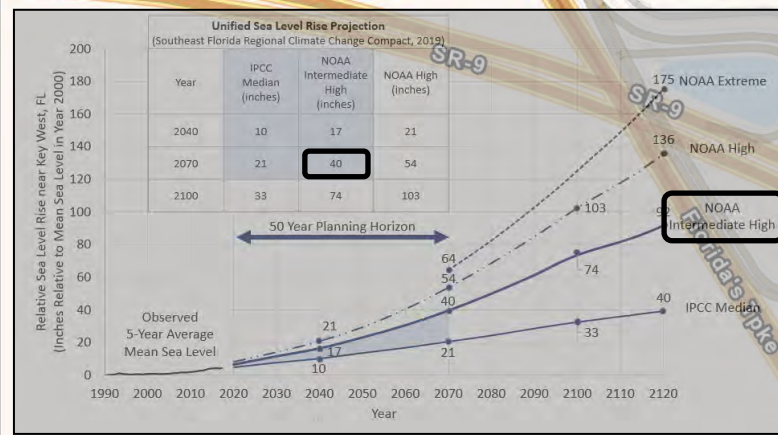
Unified Sea Level Rise Projection
(Southeast Florida Regional Climate Change Compact, 2019)

| Year | IPCC Median (inches) | NOAA Intermediate High (inches) | NOAA High (inches) |
|---|---|---|---|
| 2040 | 10 | 17 | 21 |
| 2070 | 21 | 40 | 54 |
| 2100 | 33 | 74 | 103 |

SR-9

SR-9

Florida's Tpke

Relative Sea Level Rise near Key West, FL (Inches Relative to Mean Sea Level in Year 2000)

200
180
160
140
120
100
80
60
40
20
0

50 Year Planning Horizon

Observed 5-Year Average Mean Sea Level

175 NOAA Extreme
136 NOAA High
NOAA Intermediate High
IPCC Median

21
17
10
64
54
40
21
103
74
33
40

1990 2000 2010 2020 2030 2040 2050 2060 2070 2080 2090 2100 2110 2120
Year